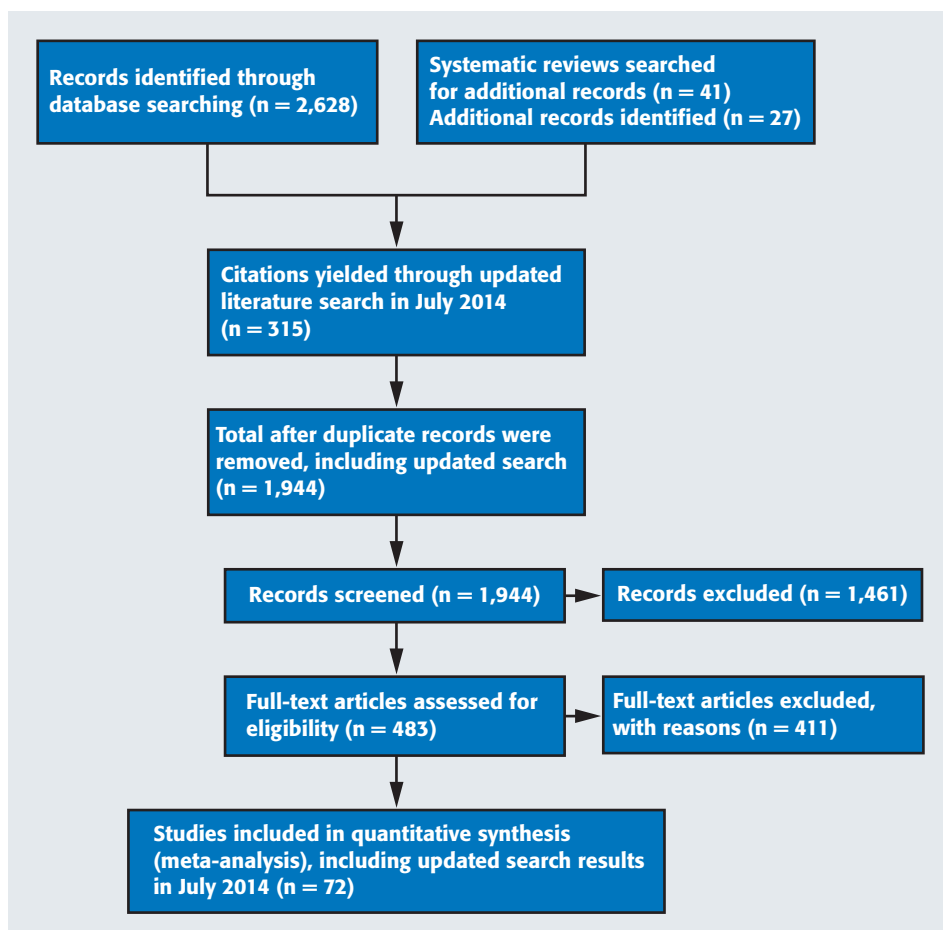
Records identified through database searching (n = 2,628)

Systematic reviews searched for additional records (n = 41)
Additional records identified (n = 27)

Citations yielded through updated literature search in July 2014 (n = 315)

Total after duplicate records were removed, including updated search (n = 1,944)

Records screened (n = 1,944)

Records excluded (n = 1,461)

Full-text articles assessed for eligibility (n = 483)

Full-text articles excluded, with reasons (n = 411)

Studies included in quantitative synthesis (meta-analysis), including updated search results in July 2014 (n = 72)